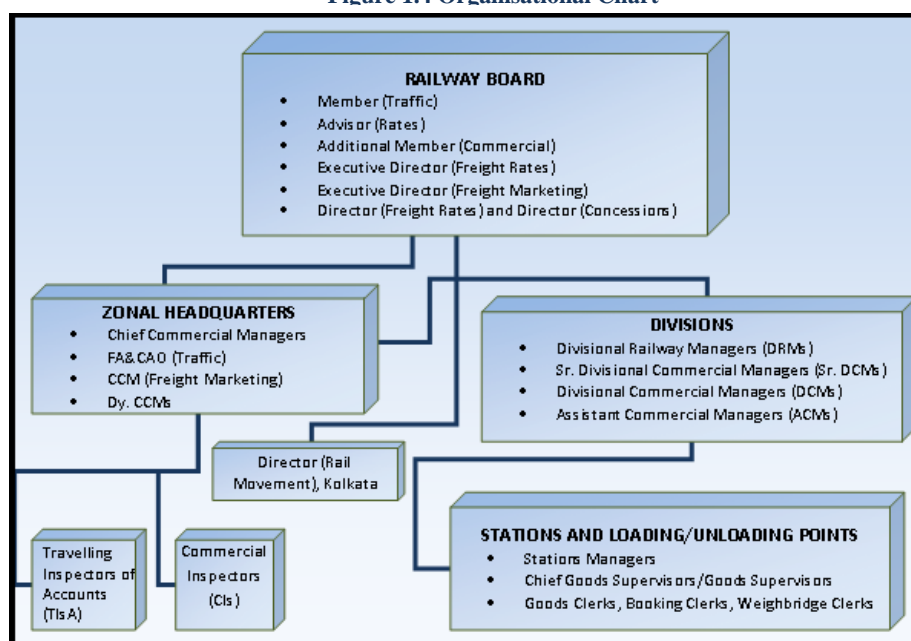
Figure 1.1 Organisational Chart

RAILWAY BOARD
- Member (Traffic)
- Advisor (Rates)
- Additional Member (Commercial)
- Executive Director (Freight Rates)
- Executive Director (Freight Marketing)
- Director (Freight Rates) and Director (Concessions)

ZONAL HEADQUARTERS
- Chief Commercial Managers
- FA&CAO (Traffic)
- CCM (Freight Marketing)
- Dy. CCMs

DIVISIONS
- Divisional Railway Managers (DRMs)
- Sr. Divisional Commercial Managers (Sr. DCMs)
- Divisional Commercial Managers (DCMs)
- Assistant Commercial Managers (ACMs)

Director (Rail Movement), Kolkata

STATIONS AND LOADING/UNLOADING POINTS
- Stations Managers
- Chief Goods Supervisors/Goods Supervisors
- Goods Clerks, Booking Clerks, Weighbridge Clerks

Travelling Inspectors of Accounts (TIsA)

Commercial Inspectors (CIs)